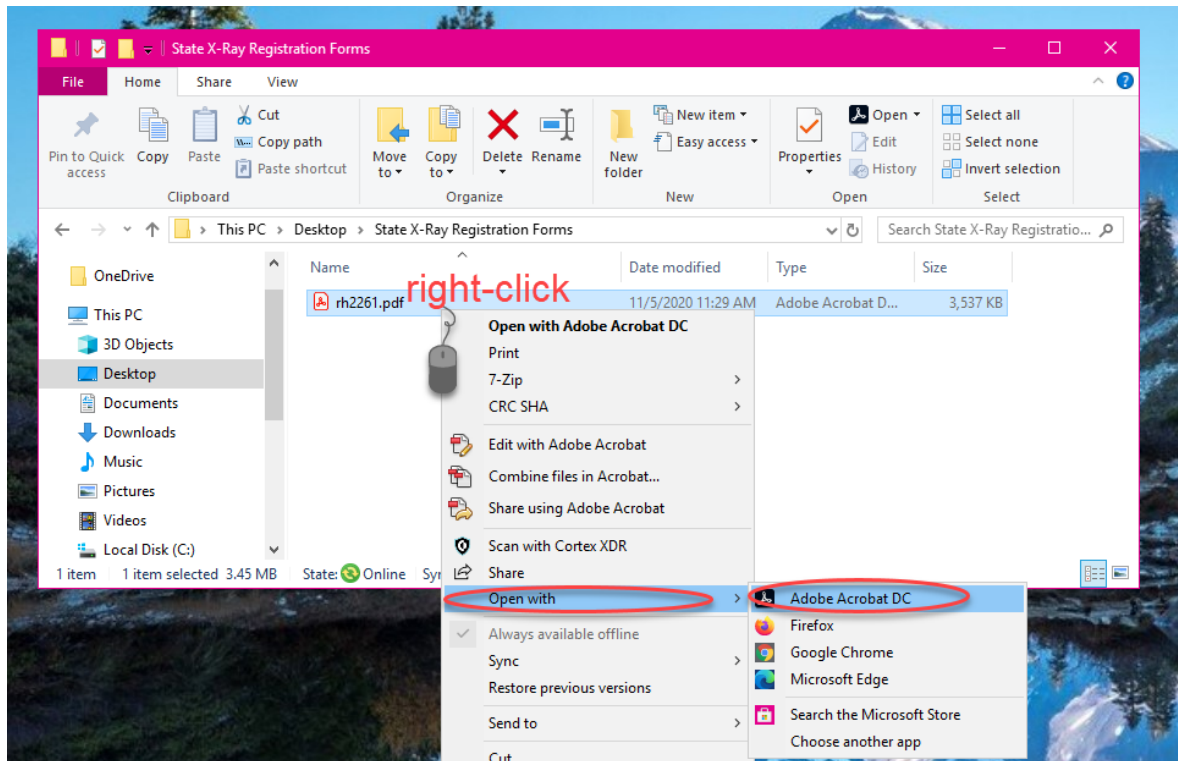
State X-Ray Registration Forms

File Home Share View

Pin to Quick access Copy Paste Cut Copy path Paste shortcut
Clipboard

Move to Copy to Delete Rename
Organize

New folder New item Easy access
New

Properties Open Edit History
Open

Select all Select none Invert selection
Select

This PC > Desktop > State X-Ray Registration Forms

Search State X-Ray Registratio...

OneDrive
This PC
3D Objects
Desktop
Documents
Downloads
Music
Pictures
Videos
Local Disk (C:)

| Name | Date modified | Type | Size |
|---|---|---|---|
| rh2261.pdf | 11/5/2020 11:29 AM | Adobe Acrobat D... | 3,537 KB |

right-click

Open with Adobe Acrobat DC
Print
7-Zip
CRC SHA
Edit with Adobe Acrobat
Combine files in Acrobat...
Share using Adobe Acrobat
Scan with Cortex XDR
Share
Open with
Always available offline
Sync
Restore previous versions
Send to
Cut

Adobe Acrobat DC
Firefox
Google Chrome
Microsoft Edge
Search the Microsoft Store
Choose another app

1 item 1 item selected 3.45 MB State: Online Syı